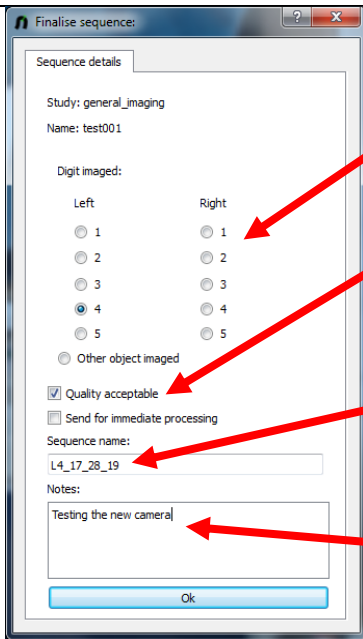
Finalise sequence:

?

X

Sequence details

Study: general_imaging

Name: test001

Digit imaged:

Left

1

2

3

4

5

Right

1

2

3

4

5

Other object imaged

Quality acceptable

Send for immediate processing

Sequence name:

L4_17_28_19

Notes:

Testing the new camera

Ok